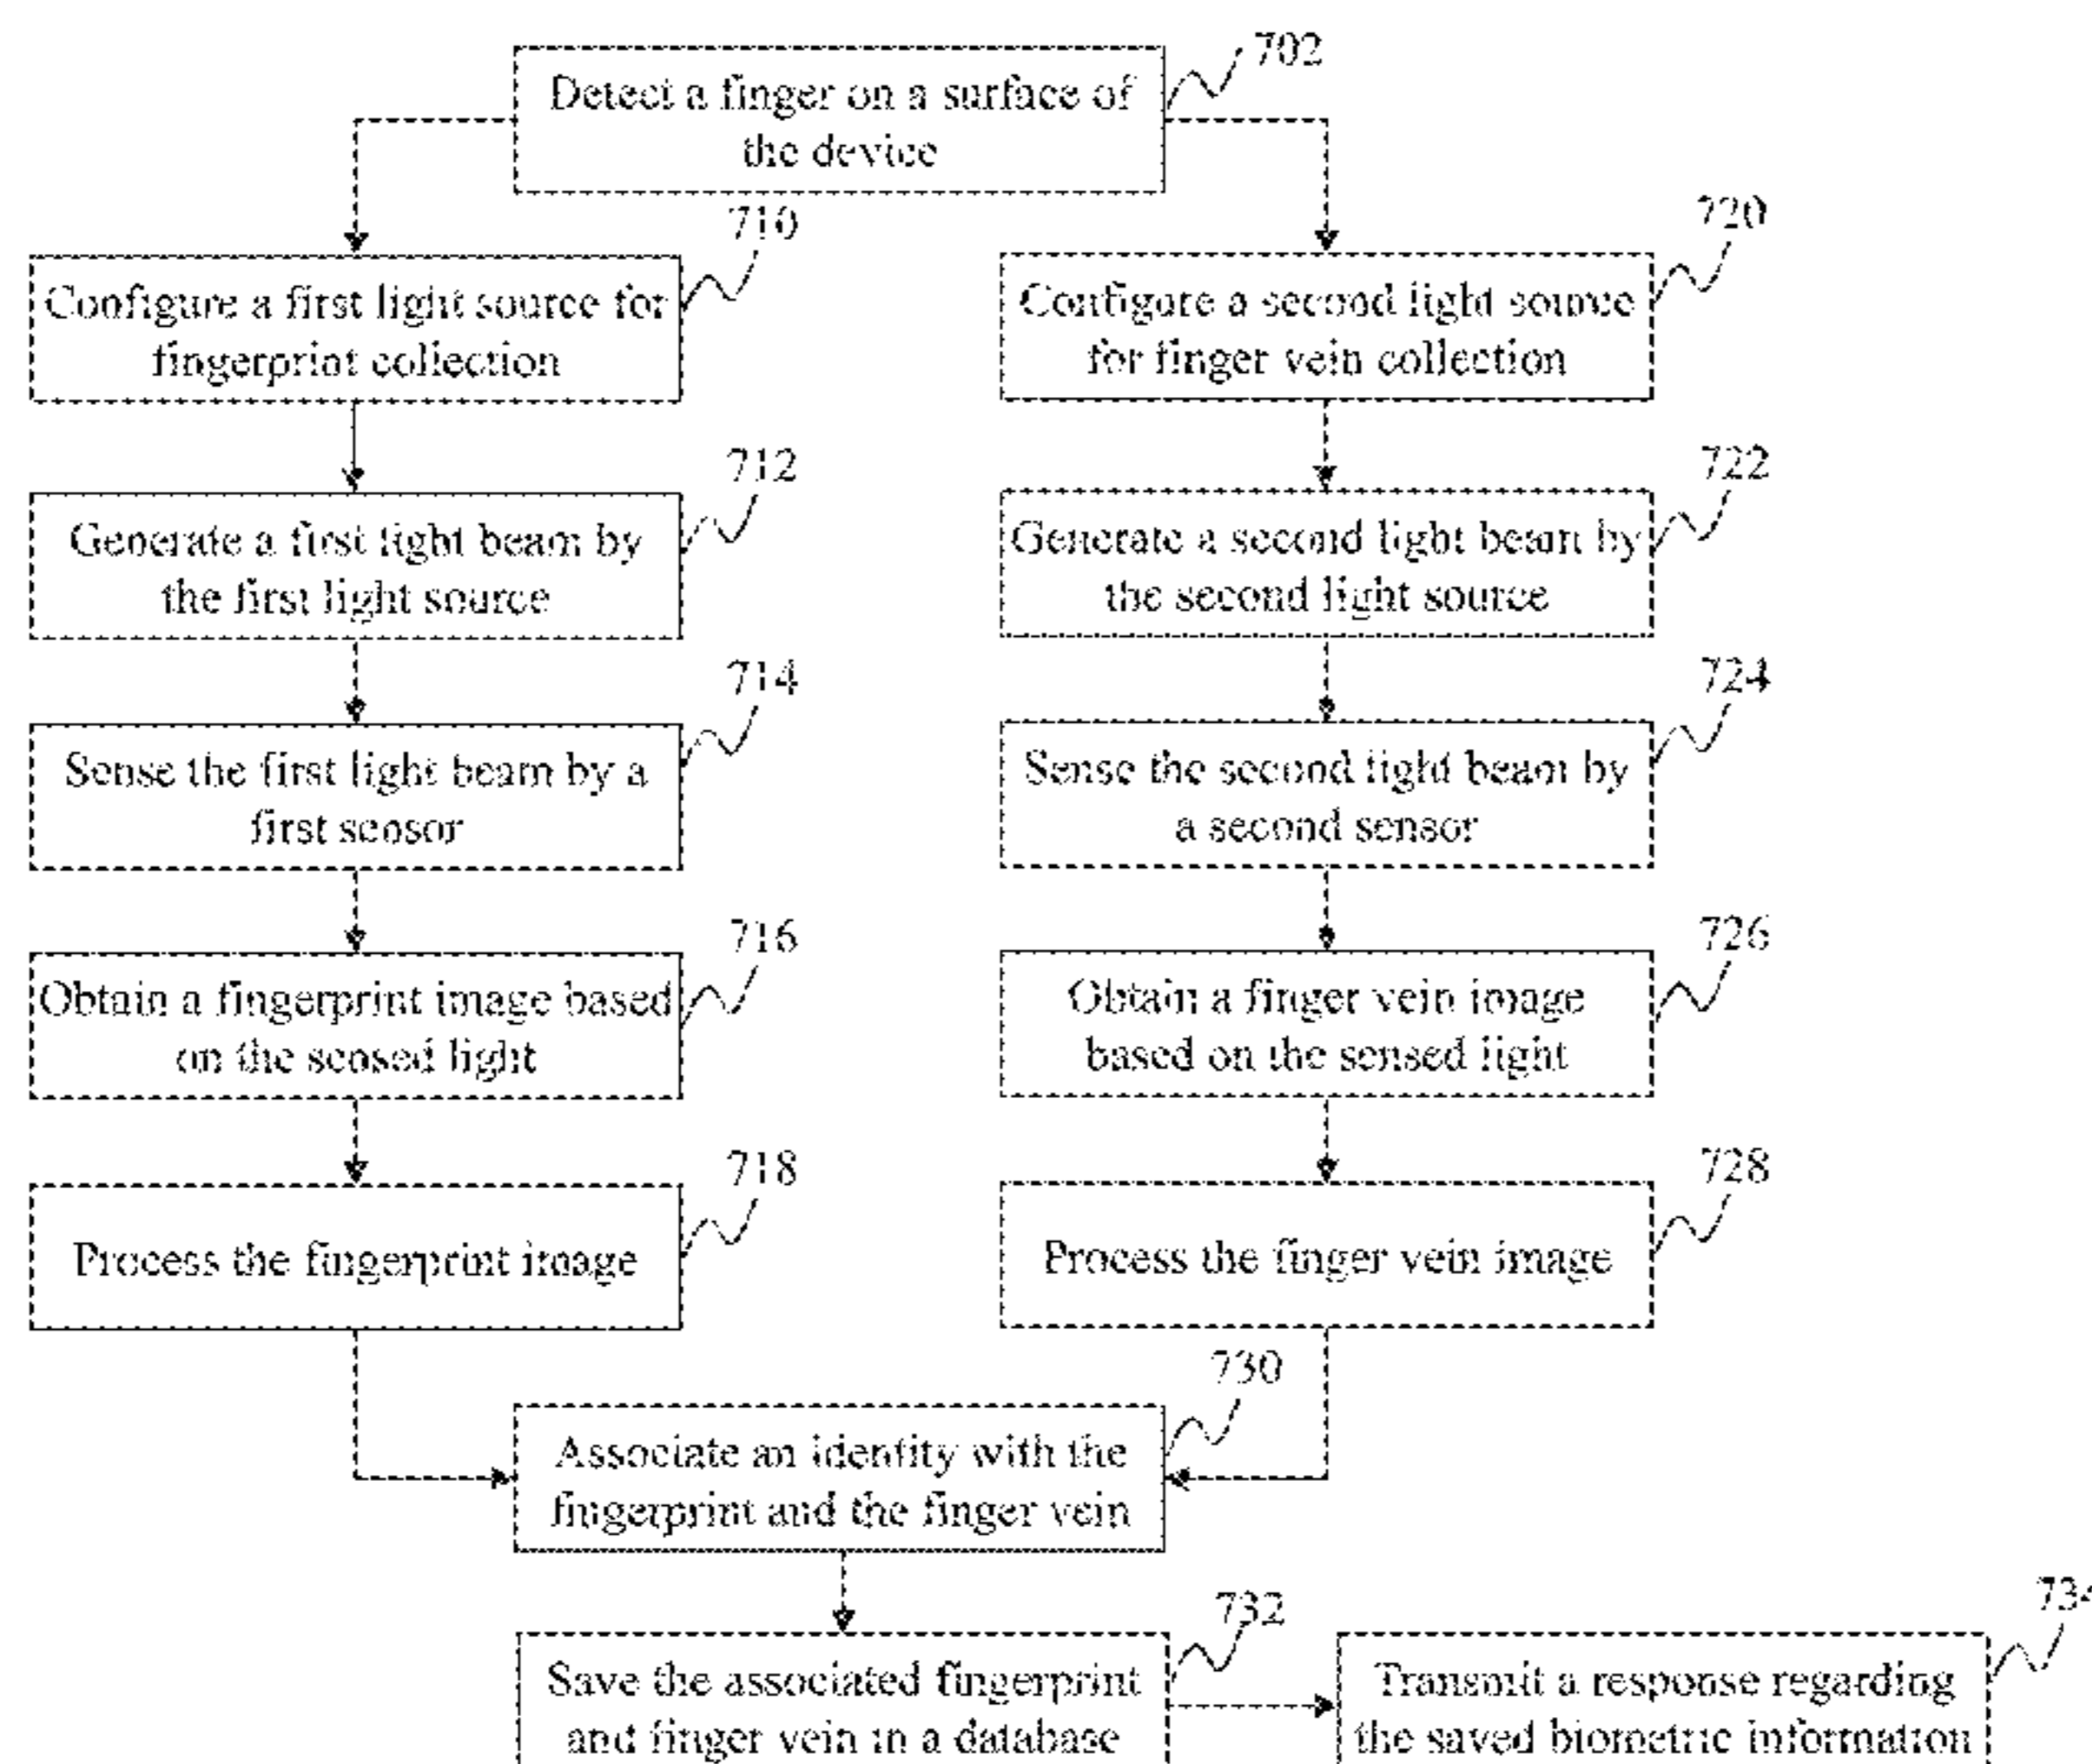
Detect a finger on a surface of the device

702

710

Configure a first light source for fingerprint collection

720

Configure a second light source for finger vein collection

712

Generate a first light beam by the first light source

722

Generate a second light beam by the second light source

714

Sense the first light beam by a first sensor

724

Sense the second light beam by a second sensor

716

Obtain a fingerprint image based on the sensed light

726

Obtain a finger vein image based on the sensed light

718

Process the fingerprint image

728

Process the finger vein image

730

Associate an identity with the fingerprint and the finger vein

732

Save the associated fingerprint and finger vein in a database

73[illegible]

Transmit a response regarding the saved biometric information